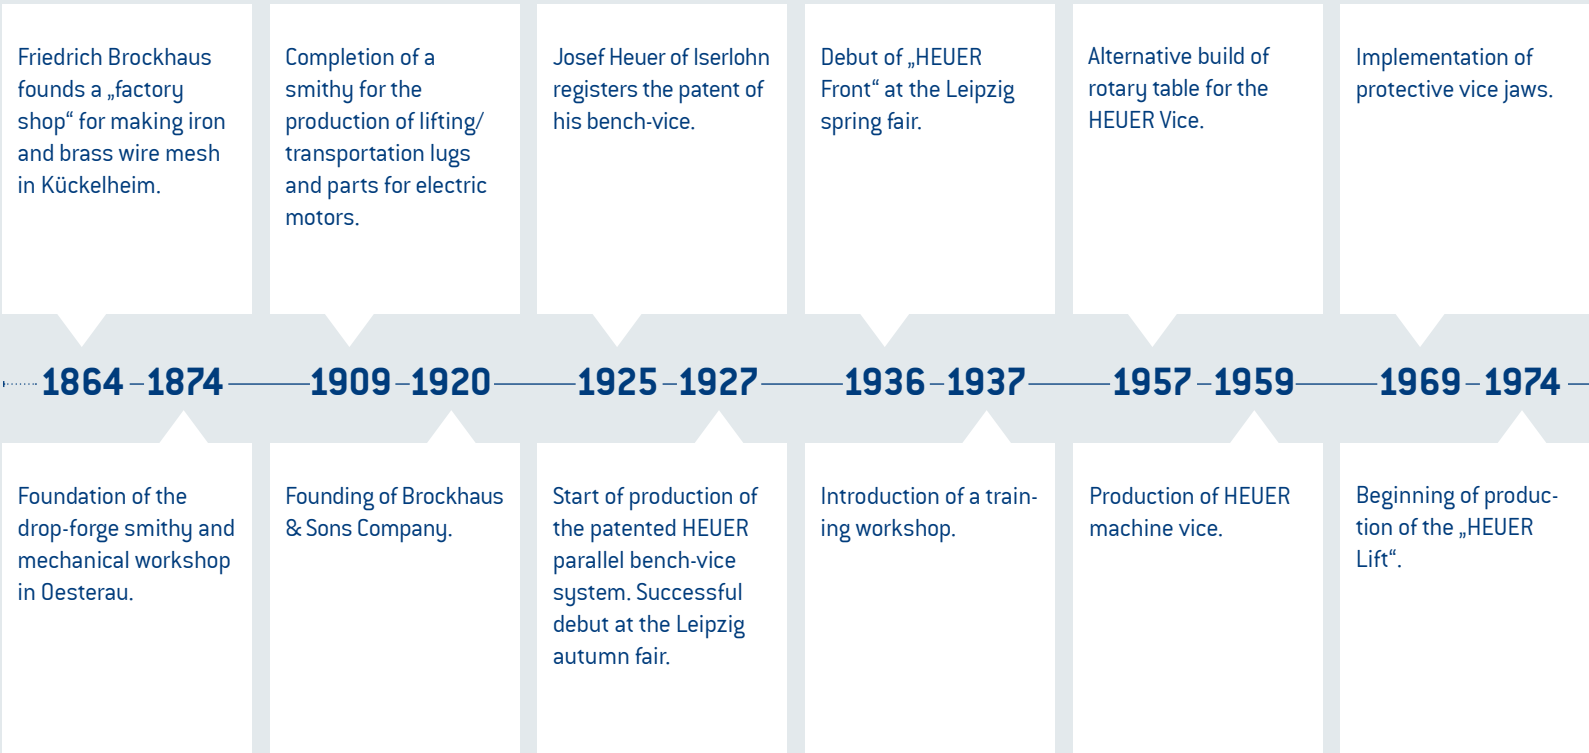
Friedrich Brockhaus founds a „factory shop“ for making iron and brass wire mesh in Kückelheim.

1864 – 1874

Foundation of the drop-forge smithy and mechanical workshop in Oesterau.

Completion of a smithy for the production of lifting/ transportation lugs and parts for electric motors.

1909 – 1920

Founding of Brockhaus & Sons Company.

Josef Heuer of Iserlohn registers the patent of his bench-vice.

1925 – 1927

Start of production of the patented HEUER parallel bench-vice system. Successful debut at the Leipzig autumn fair.

Debut of „HEUER Front“ at the Leipzig spring fair.

1936 – 1937

Introduction of a training workshop.

Alternative build of rotary table for the HEUER Vice.

1957 – 1959

Production of HEUER machine vice.

Implementation of protective vice jaws.

1969 – 1974

Beginning of production of the „HEUER Lift“.